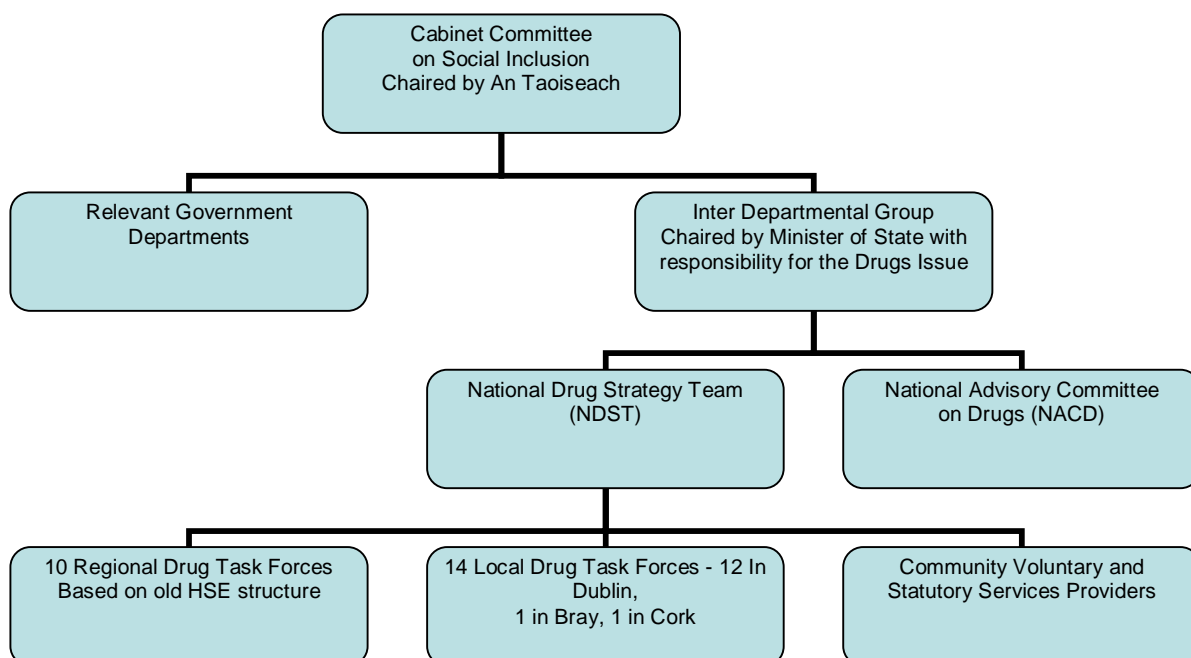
Cabinet Committee on Social Inclusion Chaired by An Taoiseach

Relevant Government Departments

Inter Departmental Group Chaired by Minister of State with responsibility for the Drugs Issue

National Drug Strategy Team (NDST)

National Advisory Committee on Drugs (NACD)

10 Regional Drug Task Forces Based on old HSE structure

14 Local Drug Task Forces - 12 In Dublin, 1 in Bray, 1 in Cork

Community Voluntary and Statutory Services Providers